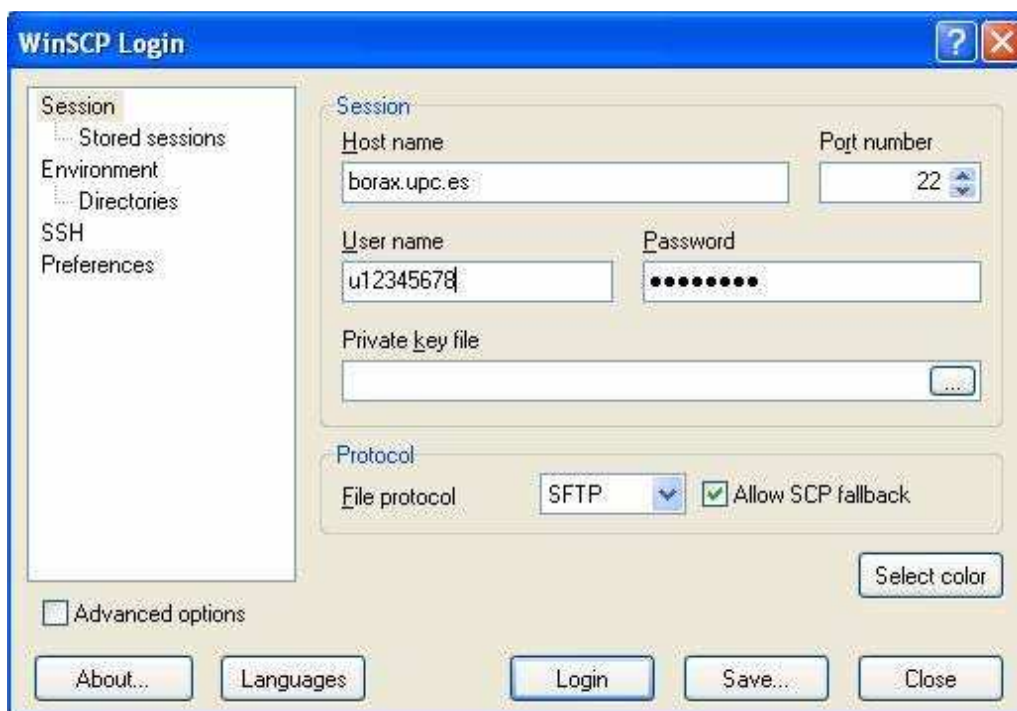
WinSCP Login

?

Session
Stored sessions
Environment
Directories
SSH
Preferences

Session
Host name
borax.upc.es
Port number
22
User name
u12345678
Password
••••••••
Private key file
...

Protocol
File protocol
SFTP
Allow SCP fallback

Select color

Advanced options

About...
Languages
Login
Save...
Close